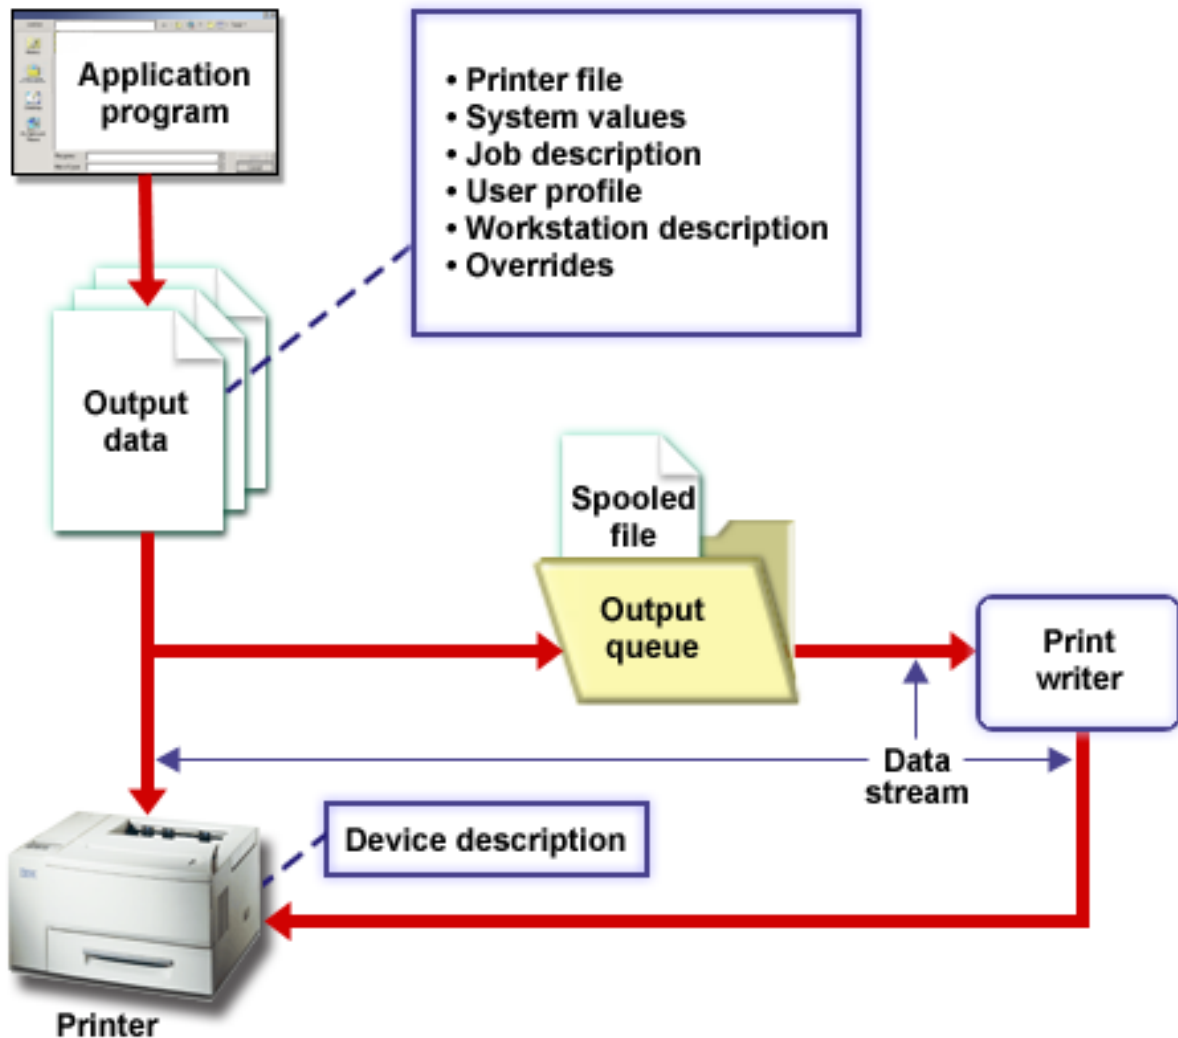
Application program

• Printer file
• System values
• Job description
• User profile
• Workstation description
• Overrides

Output data

Spooled file

Output queue

Print writer

Data stream

Device description

Printer